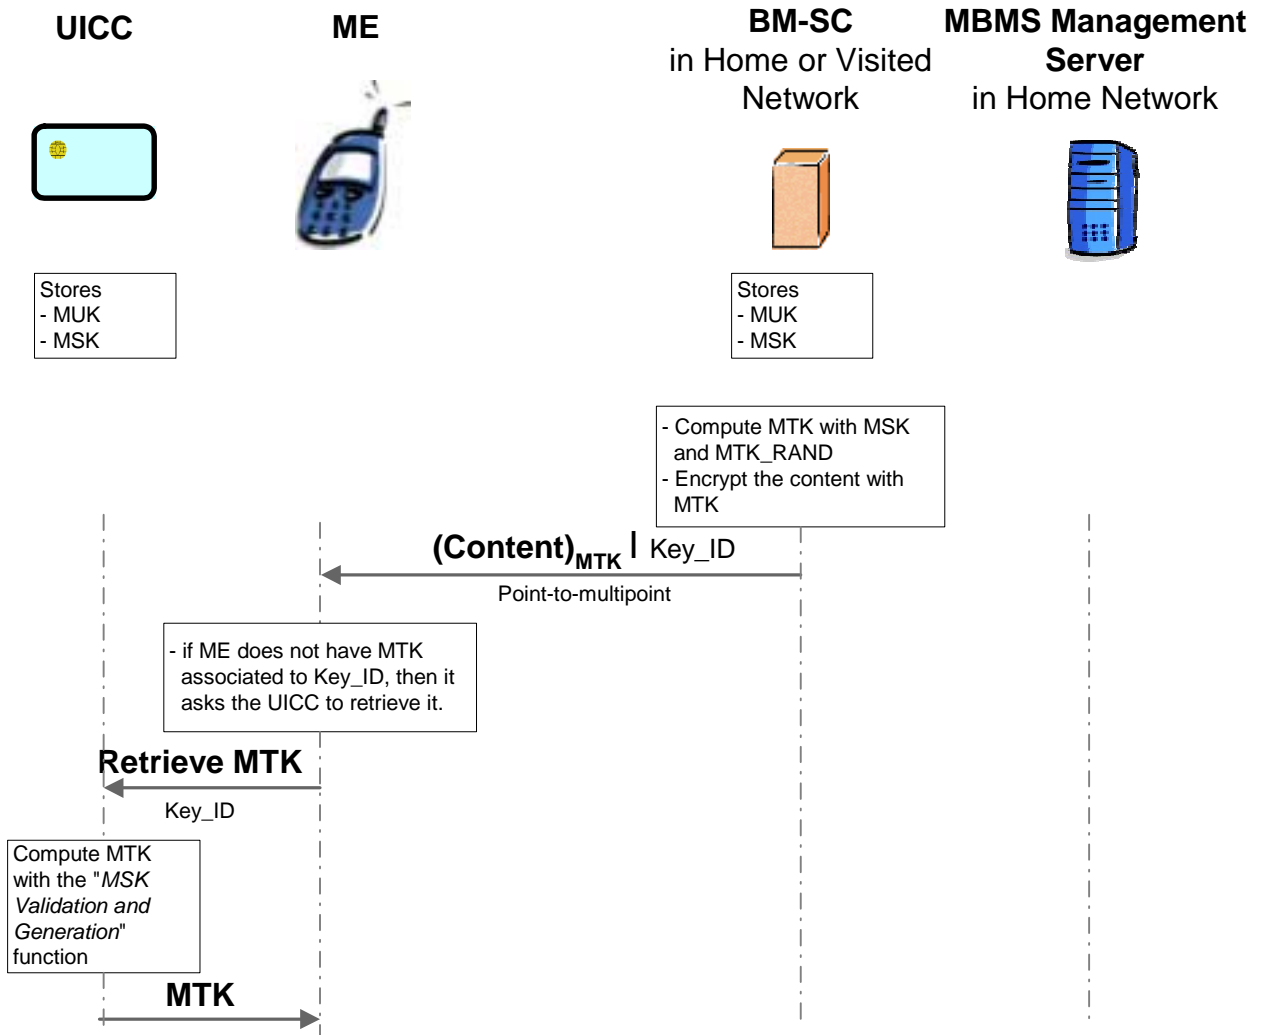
UICC

ME

BM-SC
in Home or Visited Network

MBMS Management Server
in Home Network

Stores
- MUK
- MSK

Stores
- MUK
- MSK

- Compute MTK with MSK and MTK_RAND
- Encrypt the content with MTK

$(\text{Content})_{\text{MTK}}$ | Key_ID

Point-to-multipoint

- if ME does not have MTK associated to Key_ID, then it asks the UICC to retrieve it.

Retrieve MTK

Key_ID

Compute MTK with the "*MSK Validation and Generation*" function

MTK